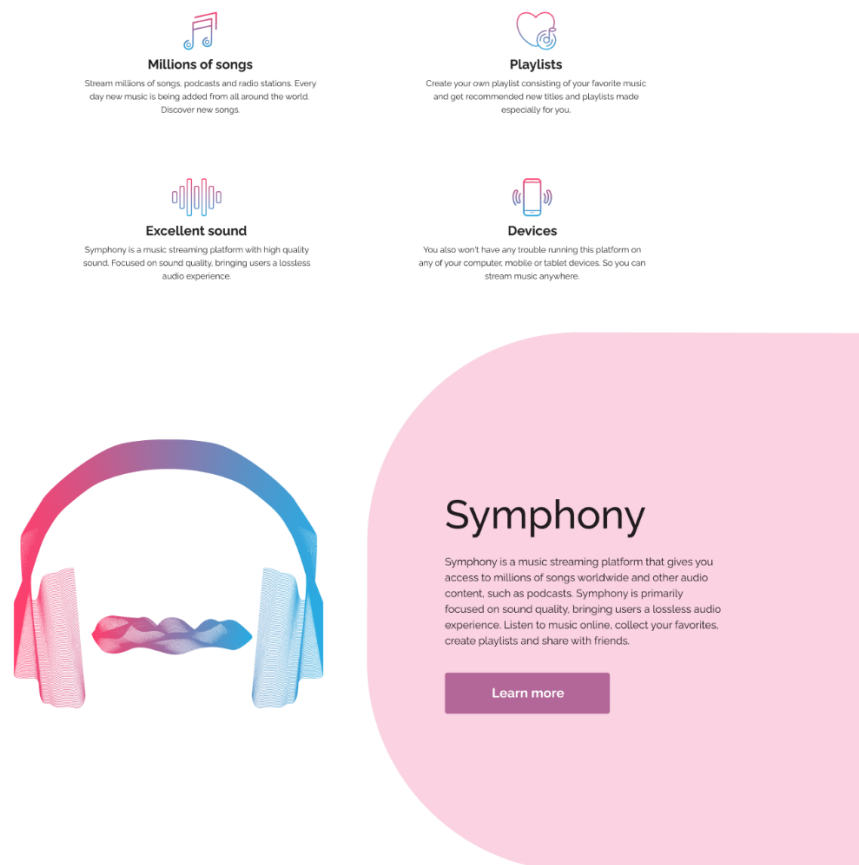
Millions of songs

Stream millions of songs, podcasts and radio stations. Every day new music is being added from all around the world. Discover new songs.

Playlists

Create your own playlist consisting of your favorite music and get recommended new titles and playlists made especially for you.

Excellent sound

Symphony is a music streaming platform with high quality sound. Focused on sound quality, bringing users a lossless audio experience.

Devices

You also won't have any trouble running this platform on any of your computer, mobile or tablet devices. So you can stream music anywhere.

Symphony

Symphony is a music streaming platform that gives you access to millions of songs worldwide and other audio content, such as podcasts. Symphony is primarily focused on sound quality, bringing users a lossless audio experience. Listen to music online, collect your favorites, create playlists and share with friends.

Learn more